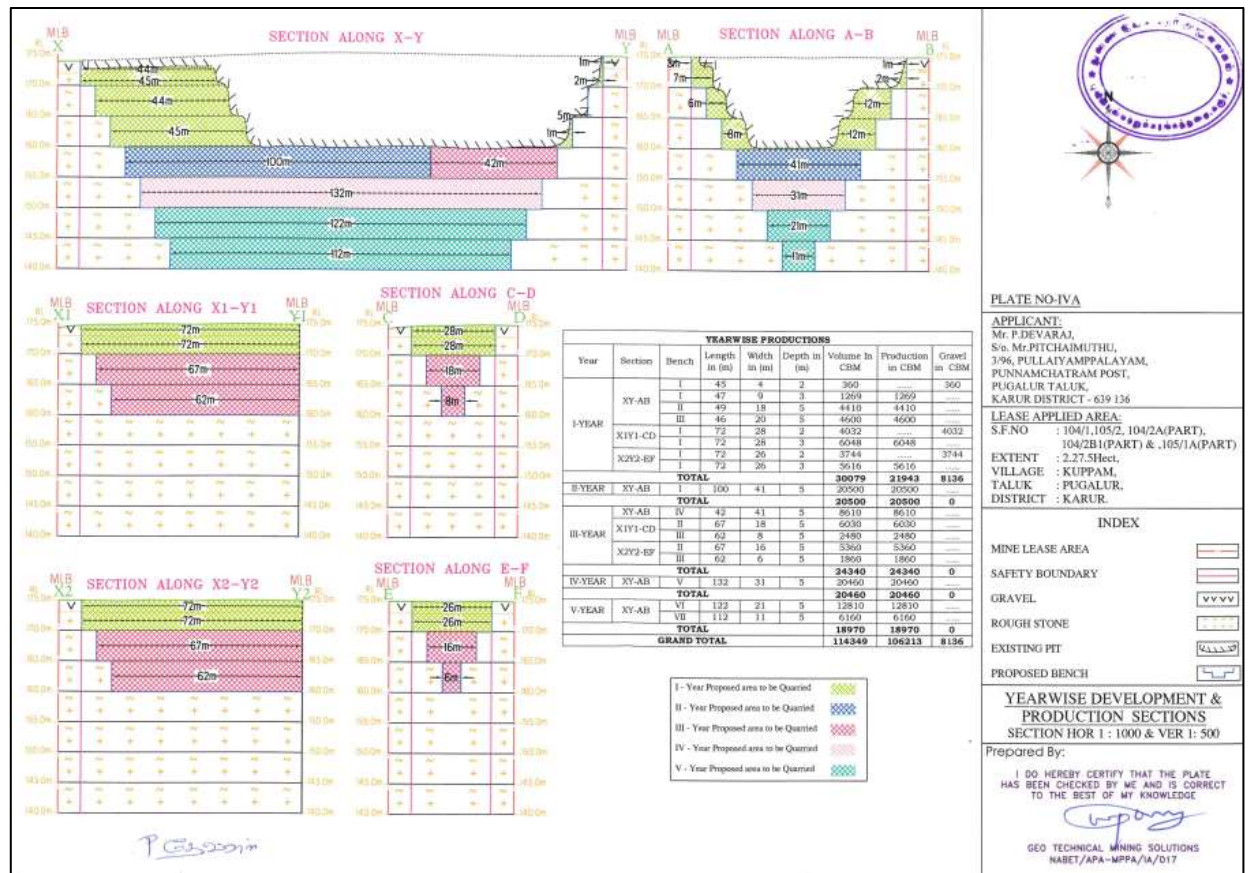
SECTION ALONG X-Y

MLB X
MLB Y

175.0m
170.0m
165.0m
160.0m
155.0m
150.0m
145.0m
140.0m

44m
45m
44m
45m
100m
42m
132m
122m
112m
1m
2m
5m
1m

SECTION ALONG A-B

MLB A
MLB B

3m
7m
6m
6m
41m
31m
21m
11m
1m
2m
12m
12m

SECTION ALONG X1-Y1

MLB X1
MLB Y1

72m
72m
67m
62m

SECTION ALONG C-D

MLB C
MLB D

28m
28m
18m
8m

SECTION ALONG X2-Y2

MLB X2
MLB Y2

72m
72m
67m
62m

SECTION ALONG E-F

MLB E
MLB F

26m
26m
16m
6m

YEARWISE PRODUCTIONS

| Year | Section | Bench | Length in (m) | Width in (m) | Depth in (m) | Volume in CBM | Production in CBM | Gravel in CBM |
|---|---|---|---|---|---|---|---|---|
| I-YEAR | XY-AB | I | 45 | 4 | 2 | 360 | ...... | 360 |
| | | I | 47 | 9 | 3 | 1269 | 1269 | ...... |
| | | II | 49 | 18 | 5 | 4410 | 4410 | ...... |
| | | III | 46 | 20 | 5 | 4600 | 4600 | ...... |
| | X1Y1-CD | I | 72 | 28 | 2 | 4032 | ...... | 4032 |
| | | I | 72 | 28 | 3 | 6048 | 6048 | ...... |
| | X2Y2-EF | I | 72 | 26 | 2 | 3744 | ...... | 3744 |
| | | I | 72 | 26 | 3 | 5616 | 5616 | ...... |
| TOTAL | | | | | | 30079 | 21943 | 8136 |
| II-YEAR | XY-AB | I | 100 | 41 | 5 | 20500 | 20500 | ...... |
| TOTAL | | | | | | 20500 | 20500 | 0 |
| III-YEAR | XY-AB | IV | 42 | 41 | 5 | 8610 | 8610 | ...... |
| | X1Y1-CD | II | 67 | 18 | 5 | 6030 | 6030 | ...... |
| | | III | 62 | 8 | 5 | 2480 | 2480 | ...... |
| | X2Y2-EF | II | 67 | 16 | 5 | 5360 | 5360 | ...... |
| | | III | 62 | 6 | 5 | 1860 | 1860 | ...... |
| TOTAL | | | | | | 24340 | 24340 | 0 |
| IV-YEAR | XY-AB | V | 132 | 31 | 5 | 20460 | 20460 | ...... |
| TOTAL | | | | | | 20460 | 20460 | 0 |
| V-YEAR | XY-AB | VI | 122 | 21 | 5 | 12810 | 12810 | ...... |
| | | VII | 112 | 11 | 5 | 6160 | 6160 | ...... |
| TOTAL | | | | | | 18970 | 18970 | 0 |
| GRAND TOTAL | | | | | | 114349 | 106213 | 8136 |

I - Year Proposed area to be Quarried
II - Year Proposed area to be Quarried
III - Year Proposed area to be Quarried
IV - Year Proposed area to be Quarried
V - Year Proposed area to be Quarried

N

PLATE NO-IVA

APPLICANT:
Mr. P.DEVARAJ,
S/o. Mr.PITCHAIMUTHU,
3/96, PULLAIYAMPPALAYAM,
PUNNAMCHATRAM POST,
PUGALUR TALUK,
KARUR DISTRICT - 639 136

LEASE APPLIED AREA:
S.F.NO : 104/1,105/2, 104/2A(PART), 104/2B1(PART) & ,105/1A(PART)
EXTENT : 2.27.5Hect,
VILLAGE : KUPPAM,
TALUK : PUGALUR,
DISTRICT : KARUR.

INDEX
MINE LEASE AREA
SAFETY BOUNDARY
GRAVEL
ROUGH STONE
EXISTING PIT
PROPOSED BENCH

YEARWISE DEVELOPMENT & PRODUCTION SECTIONS
SECTION HOR 1 : 1000 & VER 1: 500

Prepared By:
I DO HEREBY CERTIFY THAT THE PLATE HAS BEEN CHECKED BY ME AND IS CORRECT TO THE BEST OF MY KNOWLEDGE

GEO TECHNICAL MINING SOLUTIONS
NABET/APA-MPPA/IA/017

P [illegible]